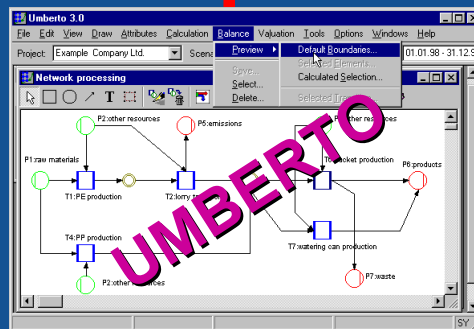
Umberto 3.0

File Edit View Draw Attributes Calculation Balance Valuation Tools Options Windows Help

Project: Example Company Ltd. Scena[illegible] 01.01.98 - 31.12.9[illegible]

Preview
Save...
Select...
Delete...

Default Boundaries...
Selected Elements...
Calculated Selection...
Selected Tra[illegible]

Network processing

P2:other resources
P5:emissions
P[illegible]:other resources
P1:raw materials
T1:PE production
T2:lorry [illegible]
T6:bucket production
P6:products
T4:PP production
T7:watering can production
P2:other resources
P7:waste

UMBERTO

SY